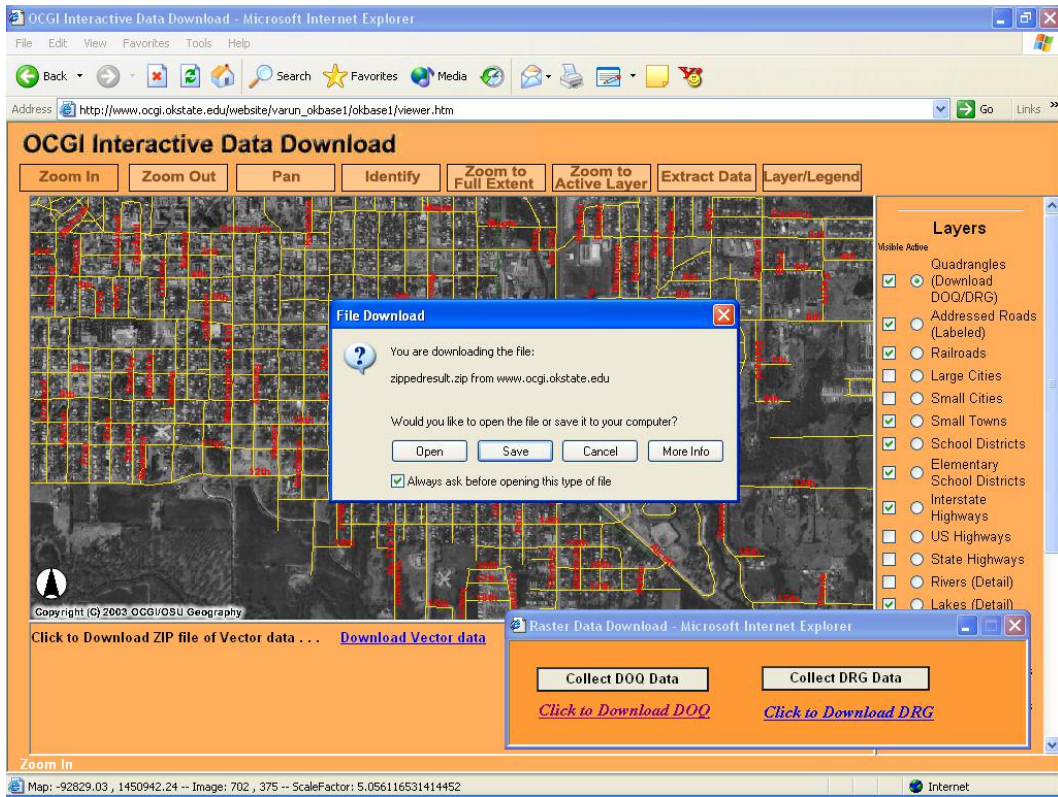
OCGI Interactive Data Download - Microsoft Internet Explorer

File Edit View Favorites Tools Help

Back Search Favorites Media

Address http://www.ocgi.okstate.edu/website/varun_okbase1/okbase1/viewer.htm Go Links

OCGI Interactive Data Download

Zoom In | Zoom Out | Pan | Identify | Zoom to Full Extent | Zoom to Active Layer | Extract Data | Layer/Legend

Layers

Visible Active

Quadrangles (Download DOQ/DRG)
Addressed Roads (Labeled)
Railroads
Large Cities
Small Cities
Small Towns
School Districts
Elementary School Districts
Interstate Highways
US Highways
State Highways
Rivers (Detail)
Lakes (Detail)

File Download

You are downloading the file:

zippedresult.zip from www.ocgi.okstate.edu

Would you like to open the file or save it to your computer?

Open | Save | Cancel | More Info

Always ask before opening this type of file

Copyright (C) 2003 OCGI/OSU Geography

Click to Download ZIP file of Vector data . . . Download Vector data

Raster Data Download - Microsoft Internet Explorer

Collect DOQ Data | Collect DRG Data

Click to Download DOQ | Click to Download DRG

Zoom In

Map: -92829.03 , 1450942.24 -- Image: 702 , 375 -- ScaleFactor: 5.056116531414452

Internet